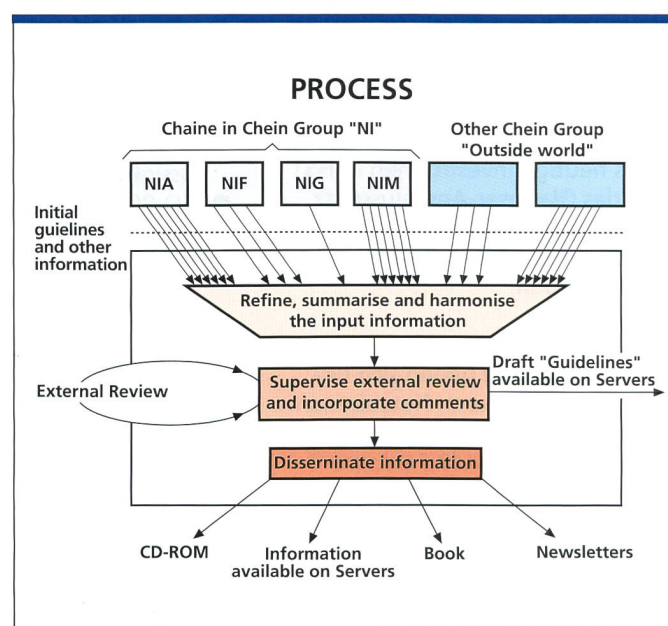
PROCESS

Chaine in Chein Group "NI"

Other Chein Group "Outside world"

NIA

NIF

NIG

NIM

Initial guilelines and other information

Refine, summarise and harmonise the input information

External Review

Supervise external review and incorporate comments

Draft "Guidelines" available on Servers

Disseminate information

CD-ROM

Information available on Servers

Book

Newsletters